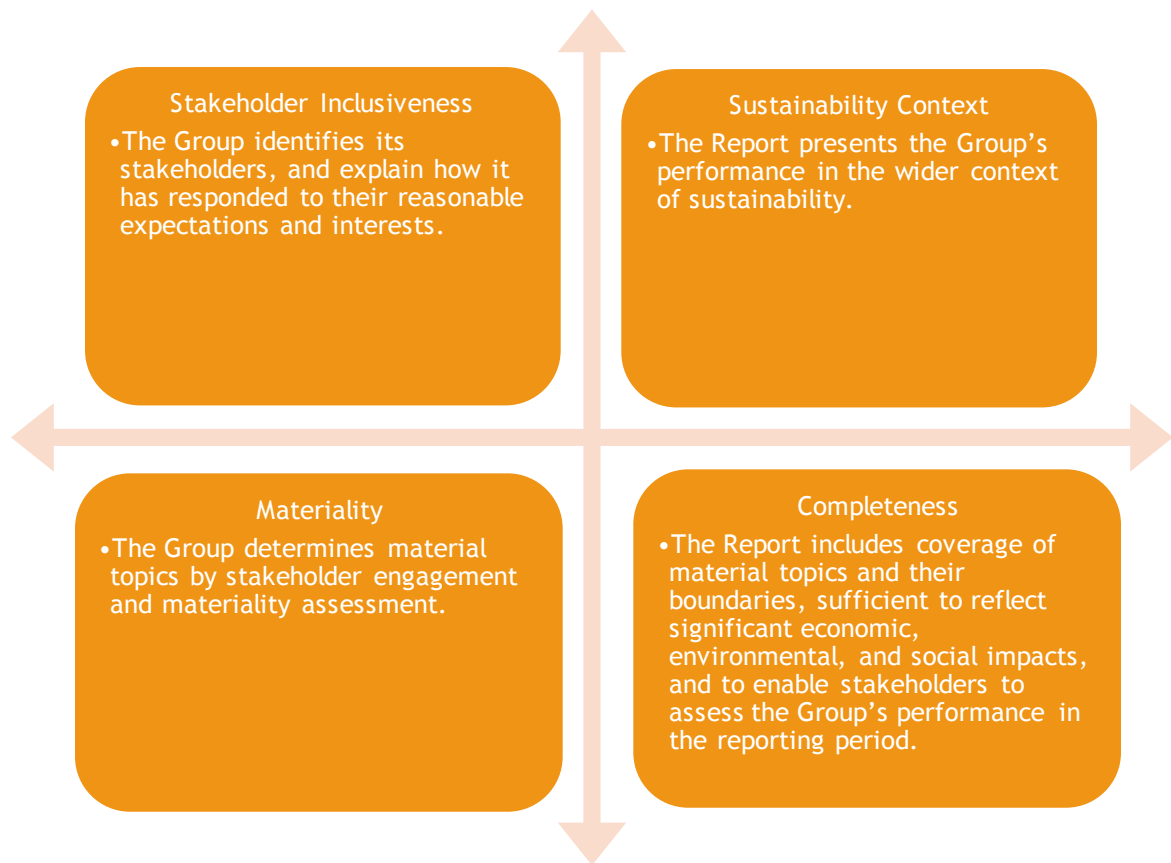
Stakeholder Inclusiveness

•The Group identifies its stakeholders, and explain how it has responded to their reasonable expectations and interests.

Sustainability Context

•The Report presents the Group's performance in the wider context of sustainability.

Materiality

•The Group determines material topics by stakeholder engagement and materiality assessment.

Completeness

•The Report includes coverage of material topics and their boundaries, sufficient to reflect significant economic, environmental, and social impacts, and to enable stakeholders to assess the Group's performance in the reporting period.